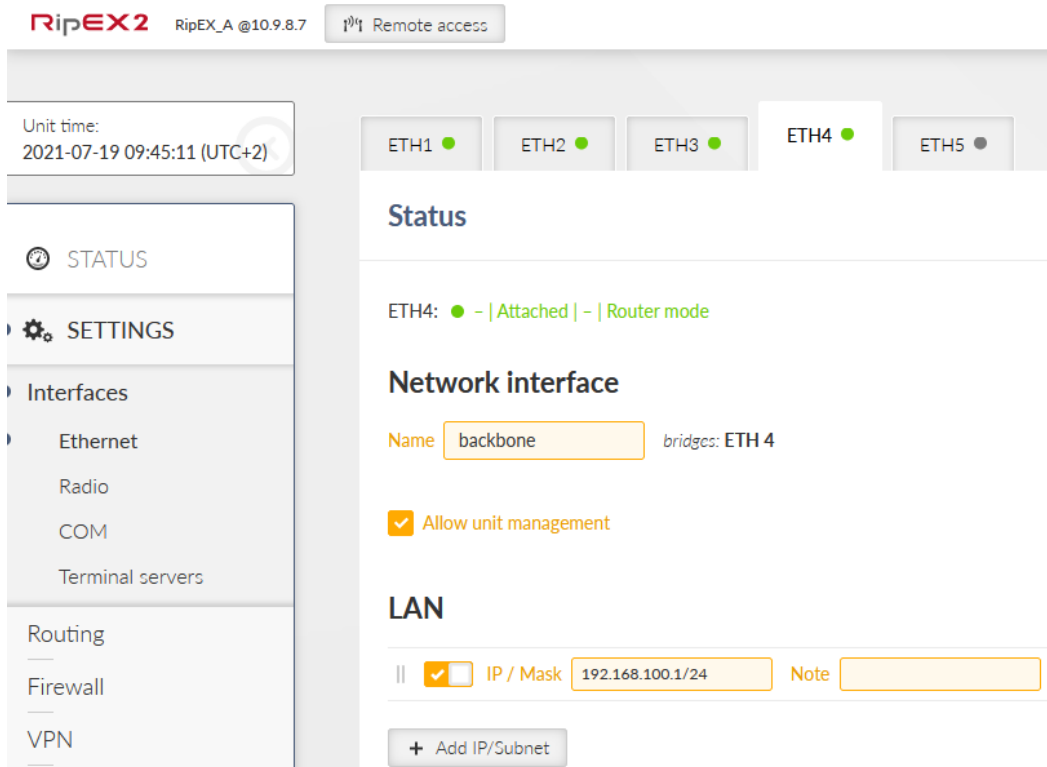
RipEX2 RipEX_A @10.9.8.7 Remote access

Unit time:
2021-07-19 09:45:11 (UTC+2)

STATUS

SETTINGS

Interfaces

Ethernet

Radio

COM

Terminal servers

Routing

Firewall

VPN

ETH1 ETH2 ETH3 ETH4 ETH5

Status

ETH4: – | Attached | – | Router mode

Network interface

Name backbone bridges: ETH 4

Allow unit management

LAN

IP / Mask 192.168.100.1/24 Note

+ Add IP/Subnet